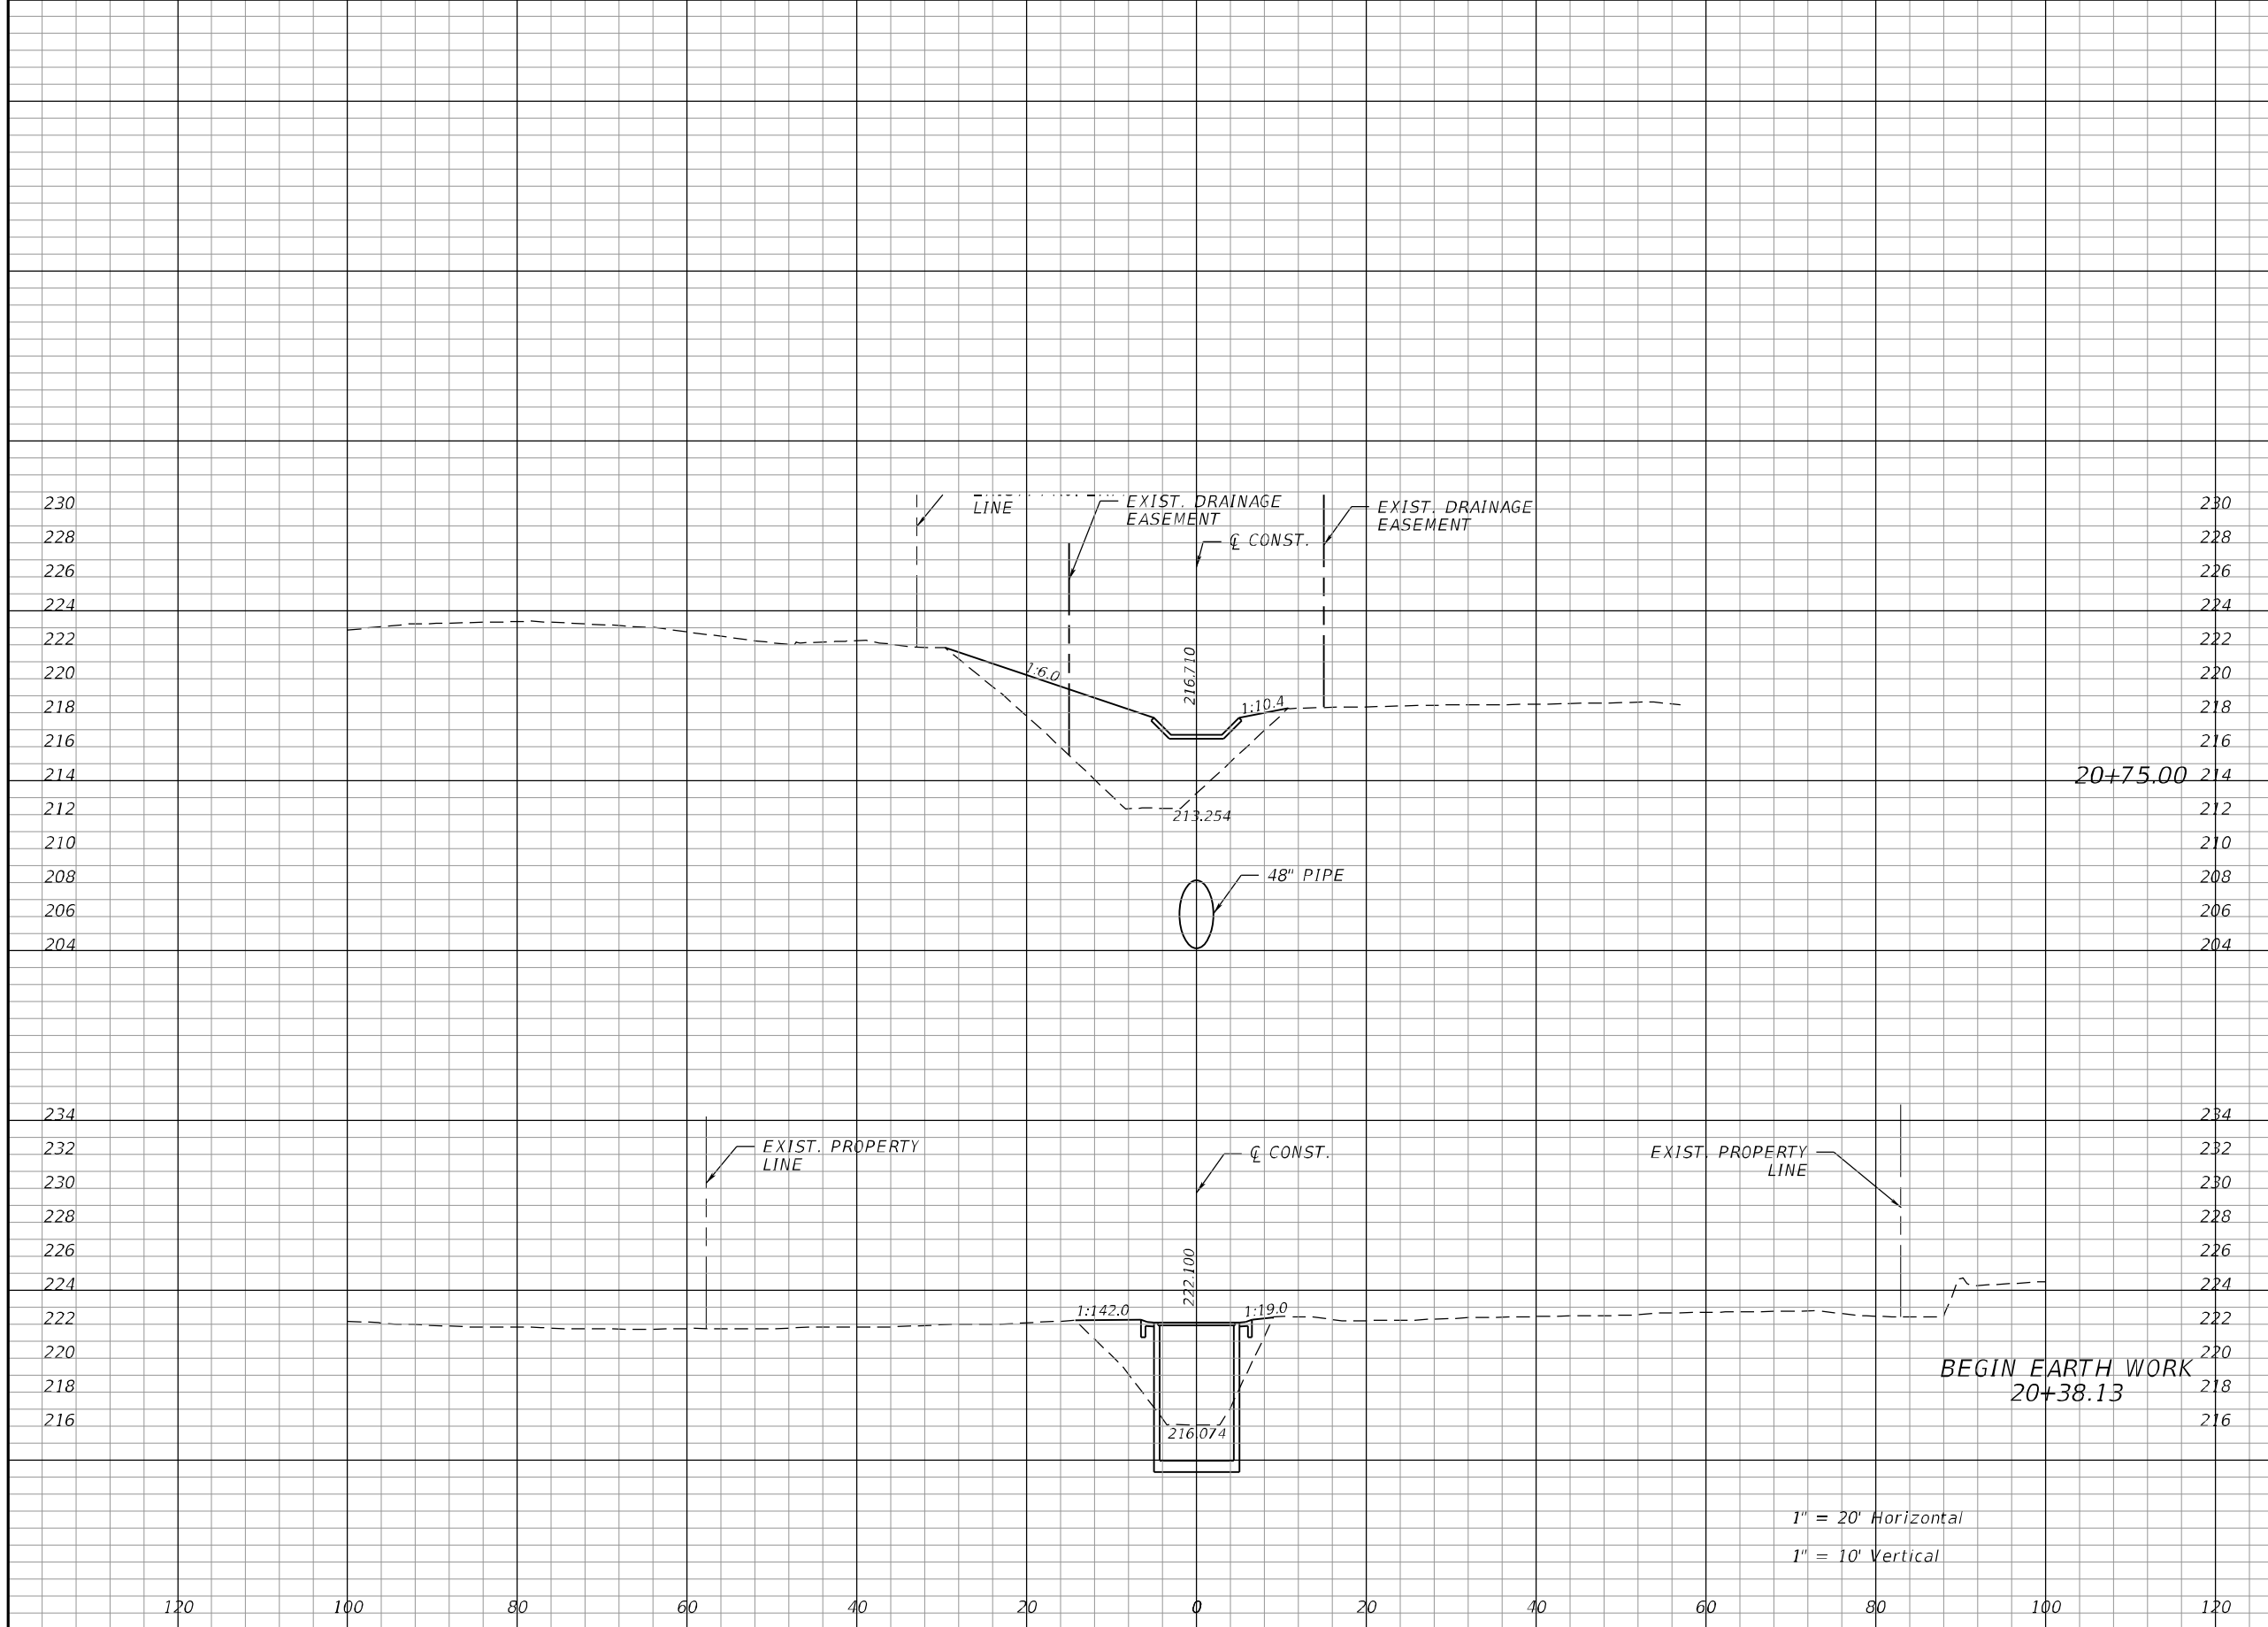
230 230
228 228
226 226
224 224
222 222
220 220
218 218
216 216
214 214
212 212
210 210
208 208
206 206
204 204

LINE

EXIST. DRAINAGE EASEMENT

EXIST. DRAINAGE EASEMENT

℄ CONST.

1:6.0

216.710

1:10.4

213.254

48" PIPE

20+75.00

234 234
232 232
230 230
228 228
226 226
224 224
222 222
220 220
218 218
216 216

EXIST. PROPERTY LINE

℄ CONST.

EXIST. PROPERTY LINE

222.100

1:142.0

1:19.0

216.074

BEGIN EARTH WORK
20+38.13

1" = 20' Horizontal

1" = 10' Vertical

120 100 80 60 40 20 0 20 40 60 80 100 120